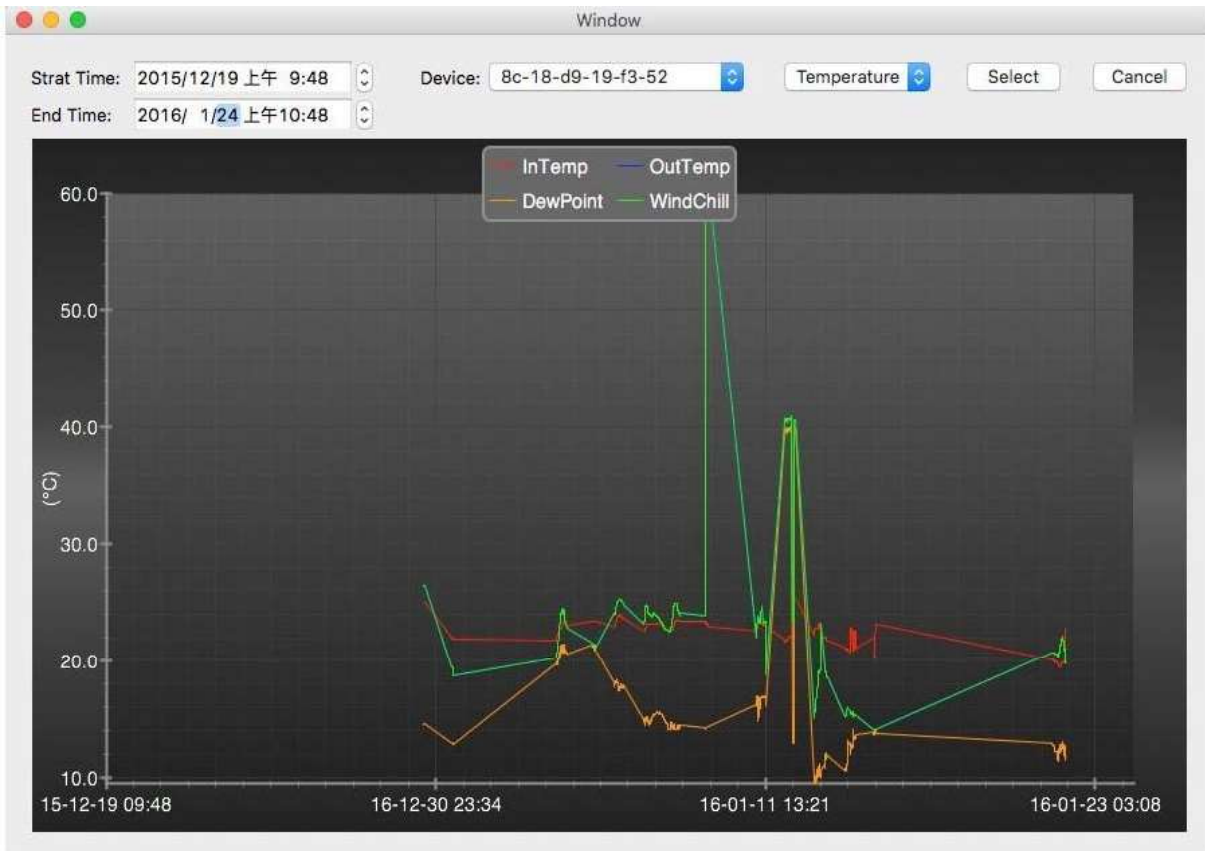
Window

Strat Time: 2015/12/19 上午 9:48
End Time: 2016/ 1/24 上午10:48
Device: 8c-18-d9-19-f3-52
Temperature
Select
Cancel

InTemp
OutTemp
DewPoint
WindChill

60.0
50.0
40.0
(°C)
30.0
20.0
10.0

15-12-19 09:48
16-12-30 23:34
16-01-11 13:21
16-01-23 03:08